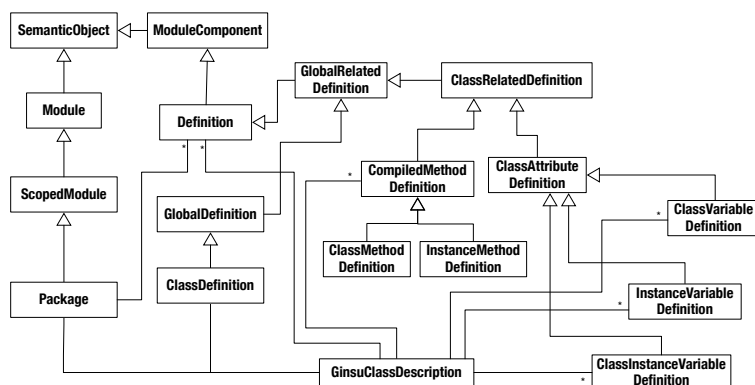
SemanticObject
ModuleComponent
GlobalRelated Definition
ClassRelatedDefinition
Module
Definition
\*
\*
CompiledMethod Definition
ClassAttribute Definition
ScopedModule
\*
GlobalDefinition
\*
ClassVariable Definition
ClassMethod Definition
InstanceMethod Definition
Package
ClassDefinition
\*
InstanceVariable Definition
GinsuClassDescription
\*
ClassInstanceVariable Definition